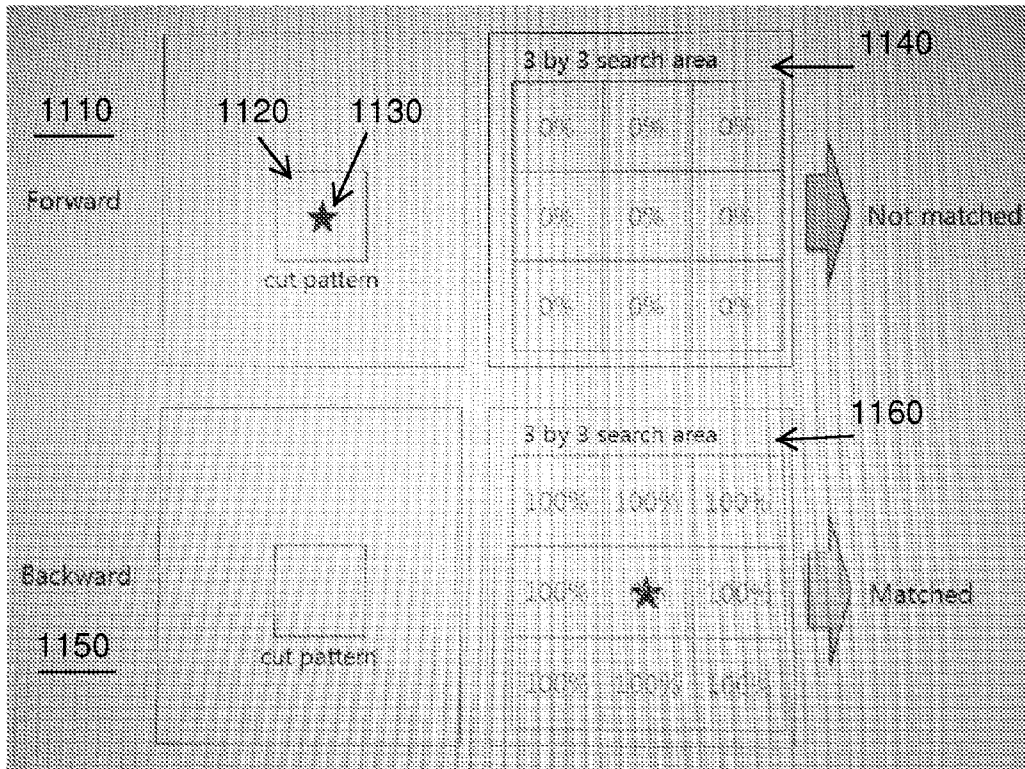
1110

Forward

1120 1130

cut pattern

3 by 3 search area 1140

| 0% | 0% | 0% |
|---|---|---|
| 0% | 0% | 0% |
| 0% | 0% | 0% |

Not matched

3 by 3 search area 1160

| 100% | 100% | 100% |
|---|---|---|
| 100% |  | 100% |
| 100% | 100% | 100% |

Matched

Backward

1150

cut pattern